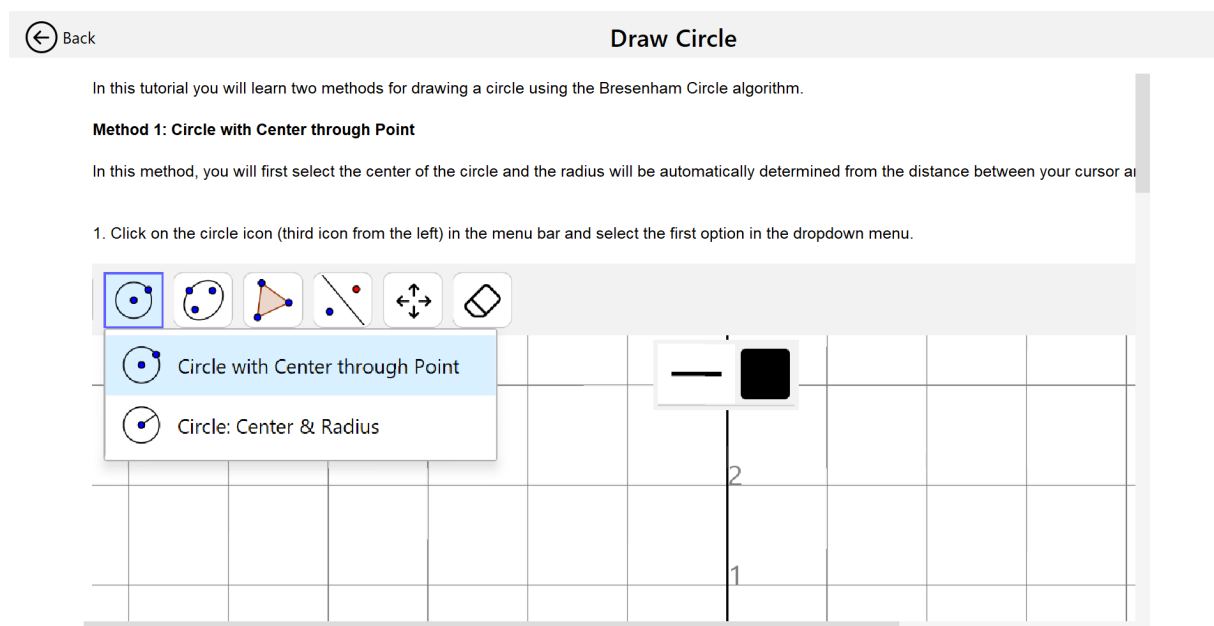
Back

Draw Circle

In this tutorial you will learn two methods for drawing a circle using the Bresenham Circle algorithm.

Method 1: Circle with Center through Point

In this method, you will first select the center of the circle and the radius will be automatically determined from the distance between your cursor a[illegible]

1. Click on the circle icon (third icon from the left) in the menu bar and select the first option in the dropdown menu.

Circle with Center through Point

Circle: Center & Radius

2

1